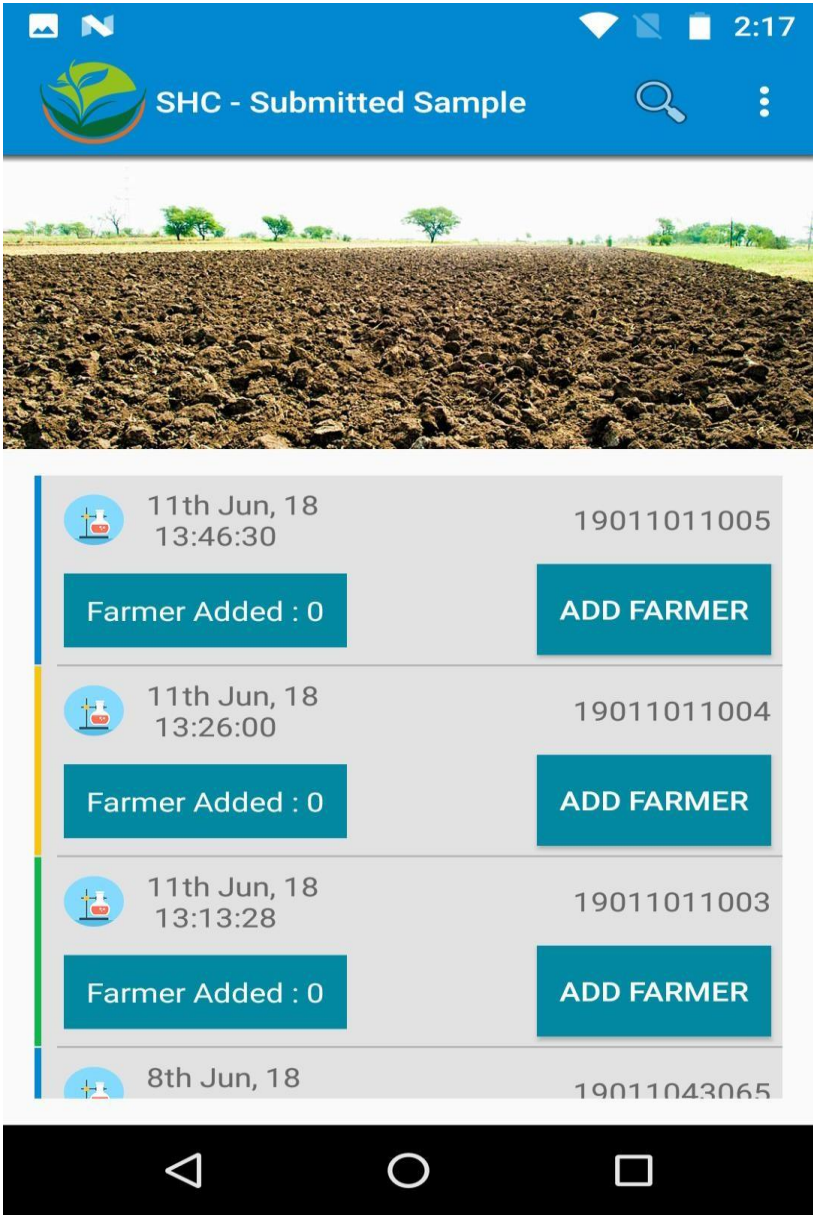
2:17

SHC - Submitted Sample

11th Jun, 18
13:46:30
19011011005
Farmer Added : 0
ADD FARMER

11th Jun, 18
13:26:00
19011011004
Farmer Added : 0
ADD FARMER

11th Jun, 18
13:13:28
19011011003
Farmer Added : 0
ADD FARMER

8th Jun, 18
19011043065